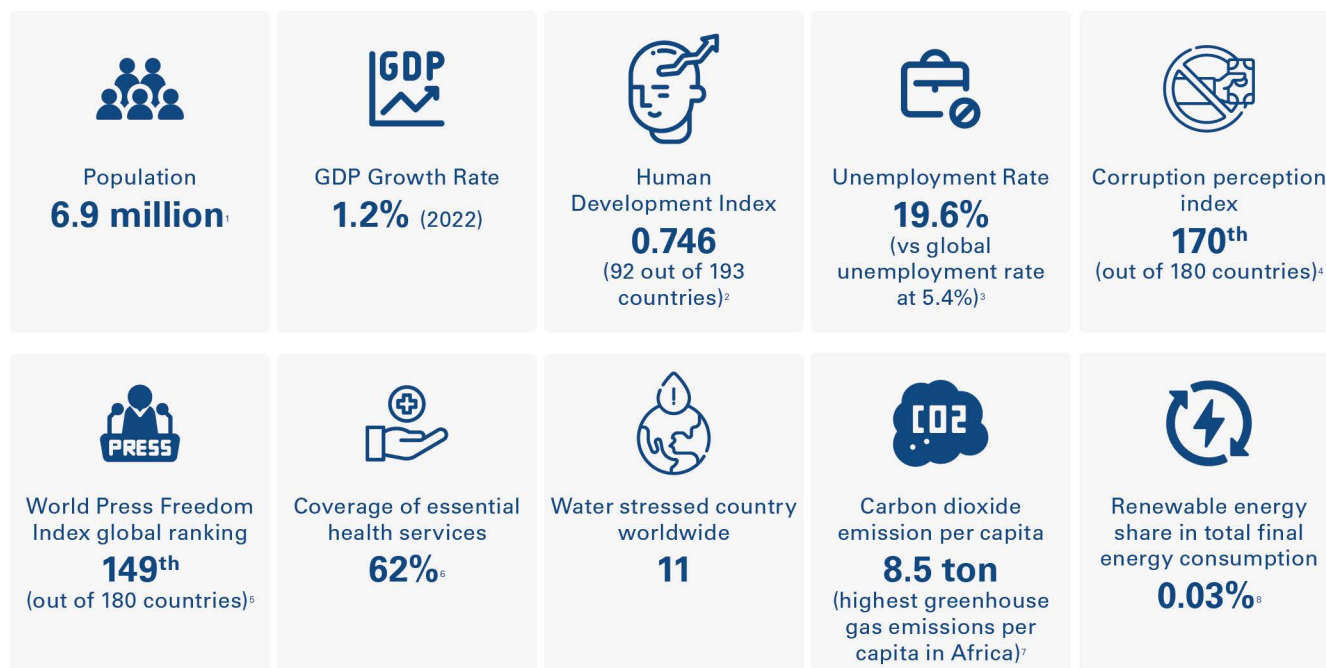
GDP

Population
6.9 million$^1$

GDP Growth Rate
1.2% (2022)

Human Development Index
0.746
(92 out of 193 countries)$^2$

Unemployment Rate
19.6%
(vs global unemployment rate at 5.4%)$^3$

Corruption perception index
170$^{th}$
(out of 180 countries)$^4$

PRESS

World Press Freedom Index global ranking
149$^{th}$
(out of 180 countries)$^5$

Coverage of essential health services
62%$^6$

Water stressed country worldwide
11

CO2

Carbon dioxide emission per capita
8.5 ton
(highest greenhouse gas emissions per capita in Africa)$^7$

Renewable energy share in total final energy consumption
0.03%$^8$